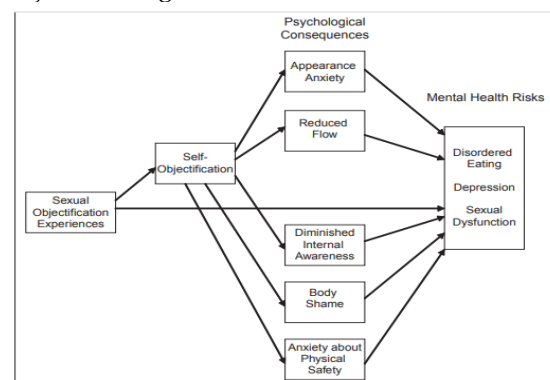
Psychological Consequences

Appearance Anxiety

Reduced Flow

Mental Health Risks

Self-Objectification

Sexual Objectification Experiences

Disordered Eating

Depression

Sexual Dysfunction

Diminished Internal Awareness

Body Shame

Anxiety about Physical Safety